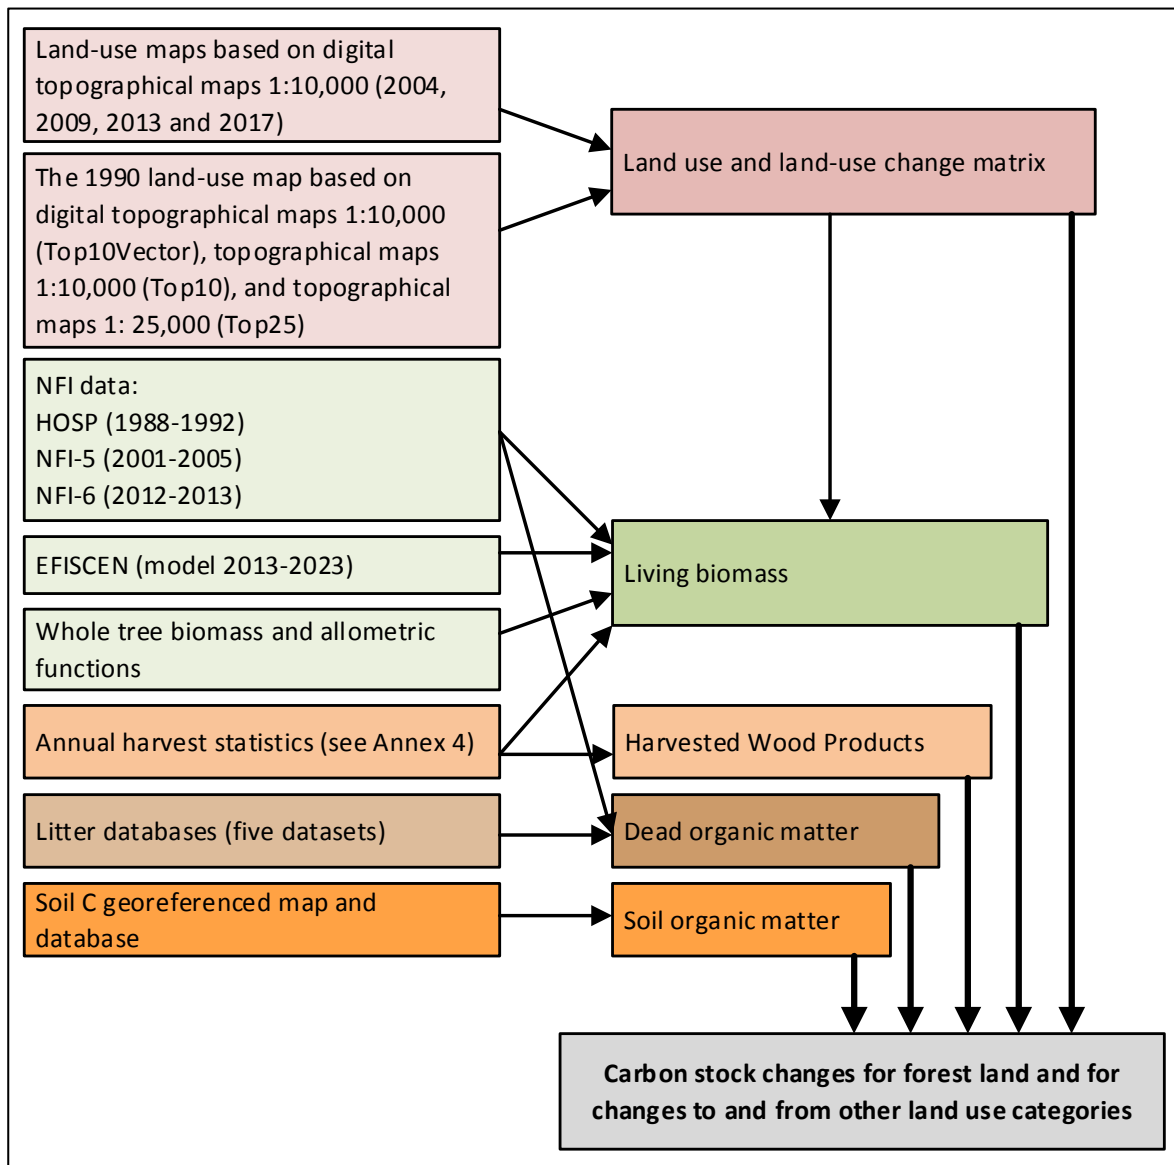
Land-use maps based on digital topographical maps 1:10,000 (2004, 2009, 2013 and 2017)

The 1990 land-use map based on digital topographical maps 1:10,000 (Top10Vector), topographical maps 1:10,000 (Top10), and topographical maps 1: 25,000 (Top25)

Land use and land-use change matrix

NFI data:
HOSP (1988-1992)
NFI-5 (2001-2005)
NFI-6 (2012-2013)

EFISCEN (model 2013-2023)

Whole tree biomass and allometric functions

Living biomass

Annual harvest statistics (see Annex 4)

Harvested Wood Products

Litter databases (five datasets)

Dead organic matter

Soil C georeferenced map and database

Soil organic matter

**Carbon stock changes for forest land and for changes to and from other land use categories**